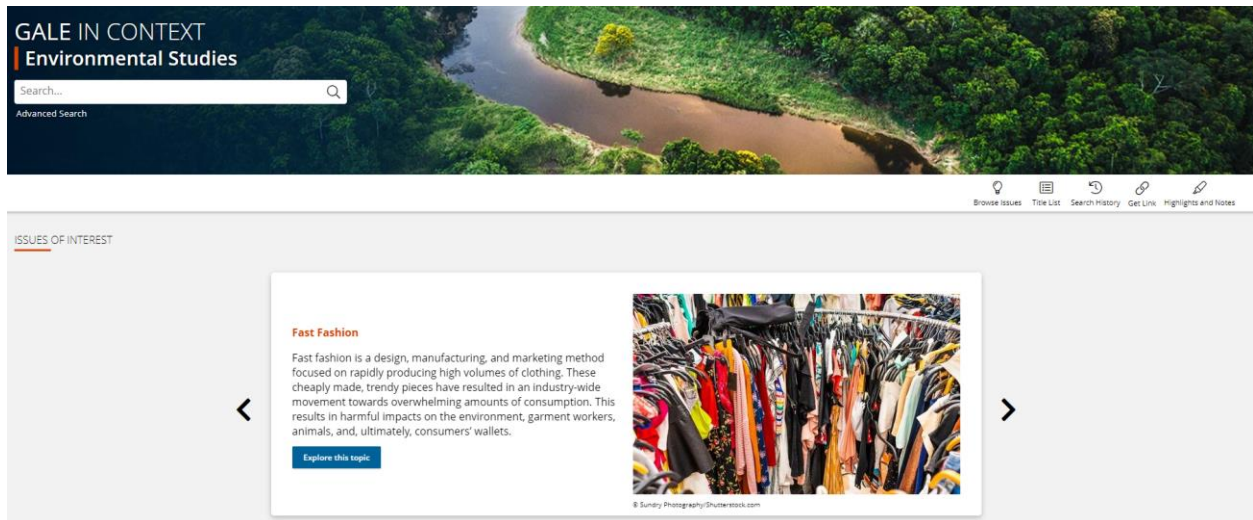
GALE IN CONTEXT
Environmental Studies

Search...

Advanced Search

Browse Issues Title List Search History Get Link Highlights and Notes

ISSUES OF INTEREST

Fast Fashion

Fast fashion is a design, manufacturing, and marketing method focused on rapidly producing high volumes of clothing. These cheaply made, trendy pieces have resulted in an industry-wide movement towards overwhelming amounts of consumption. This results in harmful impacts on the environment, garment workers, animals, and, ultimately, consumers' wallets.

Explore this topic

© Sundry Photography/Shutterstock.com